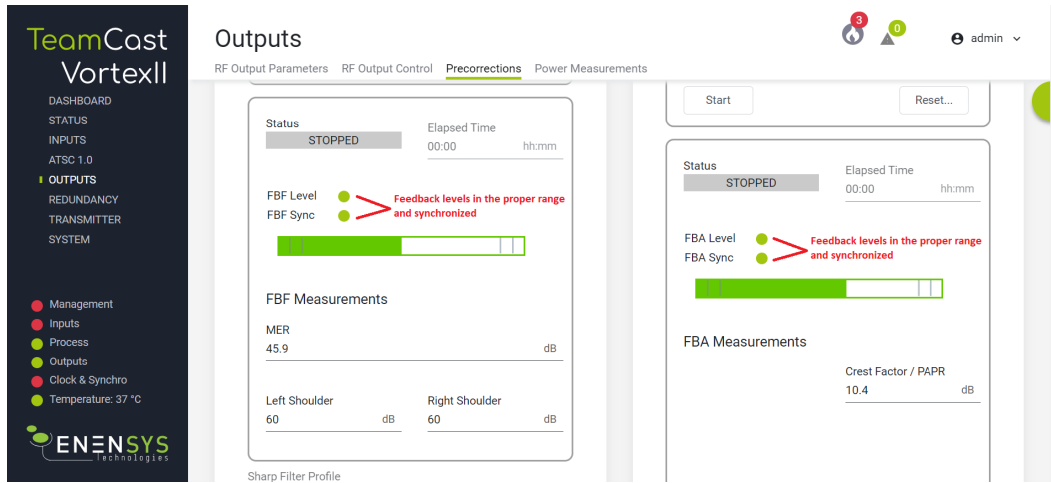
TeamCast
VortexII
DASHBOARD
STATUS
INPUTS
ATSC 1.0
OUTPUTS
REDUNDANCY
TRANSMITTER
SYSTEM

Management
Inputs
Process
Outputs
Clock & Synchro
Temperature: 37 °C

ENENSYS
Technologies

Outputs
RF Output Parameters RF Output Control Precorrections Power Measurements

3 0 admin

Status
STOPPED
Elapsed Time
00:00 hh:mm

FBF Level
FBF Sync
Feedback levels in the proper range and synchronized

FBF Measurements
MER
45.9 dB

Left Shoulder
60 dB
Right Shoulder
60 dB

Sharp Filter Profile

Start
Reset...

Status
STOPPED
Elapsed Time
00:00 hh:mm

FBA Level
FBA Sync
Feedback levels in the proper range and synchronized

FBA Measurements
Crest Factor / PAPR
10.4 dB